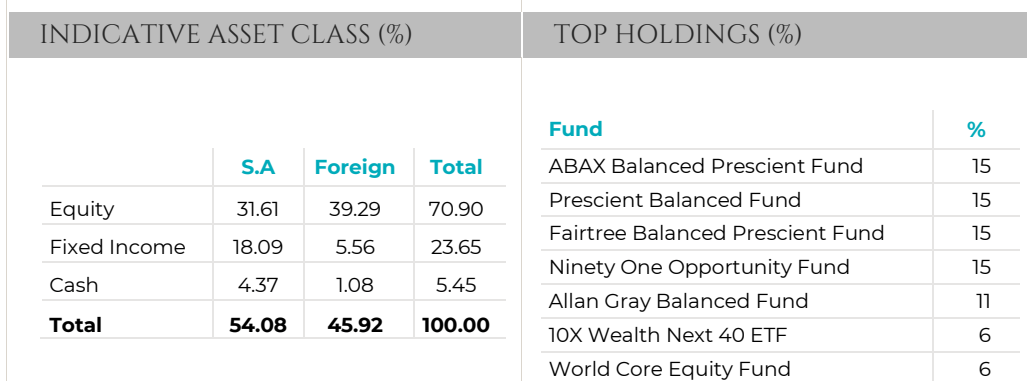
INDICATIVE ASSET CLASS (%)

| | S.A | Foreign | Total |
|---|---|---|---|
| Equity | 31.61 | 39.29 | 70.90 |
| Fixed Income | 18.09 | 5.56 | 23.65 |
| Cash | 4.37 | 1.08 | 5.45 |
| **Total** | **54.08** | **45.92** | **100.00** |

TOP HOLDINGS (%)

| Fund | % |
|---|---|
| ABAX Balanced Prescient Fund | 15 |
| Prescient Balanced Fund | 15 |
| Fairtree Balanced Prescient Fund | 15 |
| Ninety One Opportunity Fund | 15 |
| Allan Gray Balanced Fund | 11 |
| 10X Wealth Next 40 ETF | 6 |
| World Core Equity Fund | 6 |